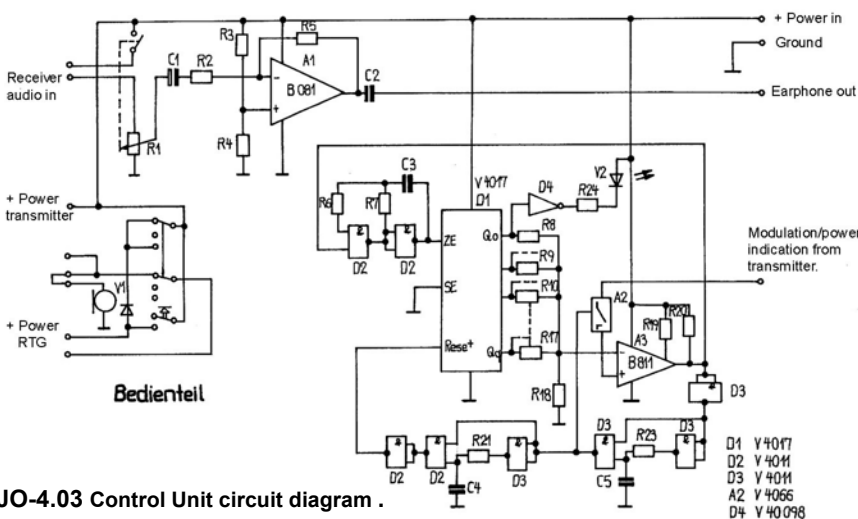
+ Power in
Ground
Receiver audio in
C1
R2
R3
R5
A1
B 081
C2
Earphone out
R4
R1
+ Power transmitter
C3
R6
R7
D2
D2
V 4017
D1
ZE
SE
Rese+
Qo
Q9
D4
R24
V2
R8
R9
R10
R17
R18
Modulation/power indication from transmitter.
A2
R19
R20
A3
B 811
D3
Y1
+ Power RTG
Bedienteil
D2
D2
R21
D3
C4
D3
R23
C5
D3
D1 V 4017
D2 V 4011
D3 V 4011
A2 V 4066
D4 V 40098
JO-4.03 Control Unit circuit diagram .